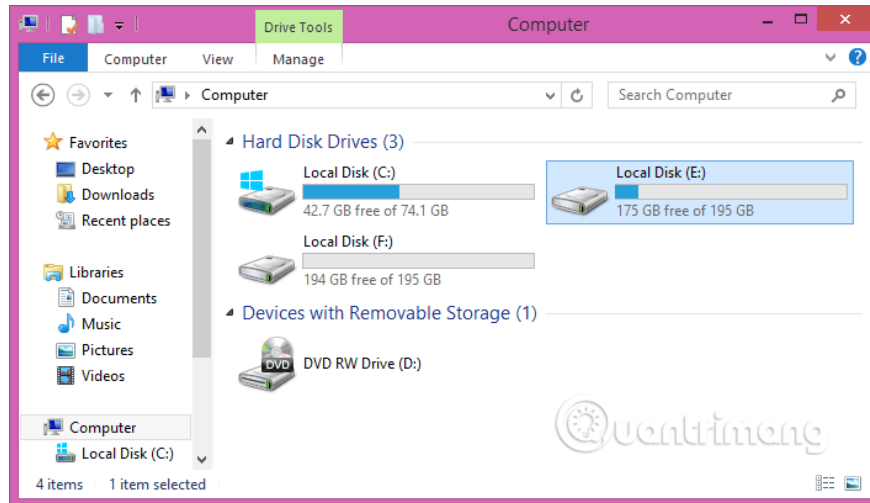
Drive Tools

Computer

File Computer View Manage

Computer

Search Computer

Favorites
Desktop
Downloads
Recent places

Libraries
Documents
Music
Pictures
Videos

Computer
Local Disk (C:)

Hard Disk Drives (3)

Local Disk (C:)
42.7 GB free of 74.1 GB

Local Disk (E:)
175 GB free of 195 GB

Local Disk (F:)
194 GB free of 195 GB

Devices with Removable Storage (1)

DVD
DVD RW Drive (D:)

Quantrimang

4 items 1 item selected